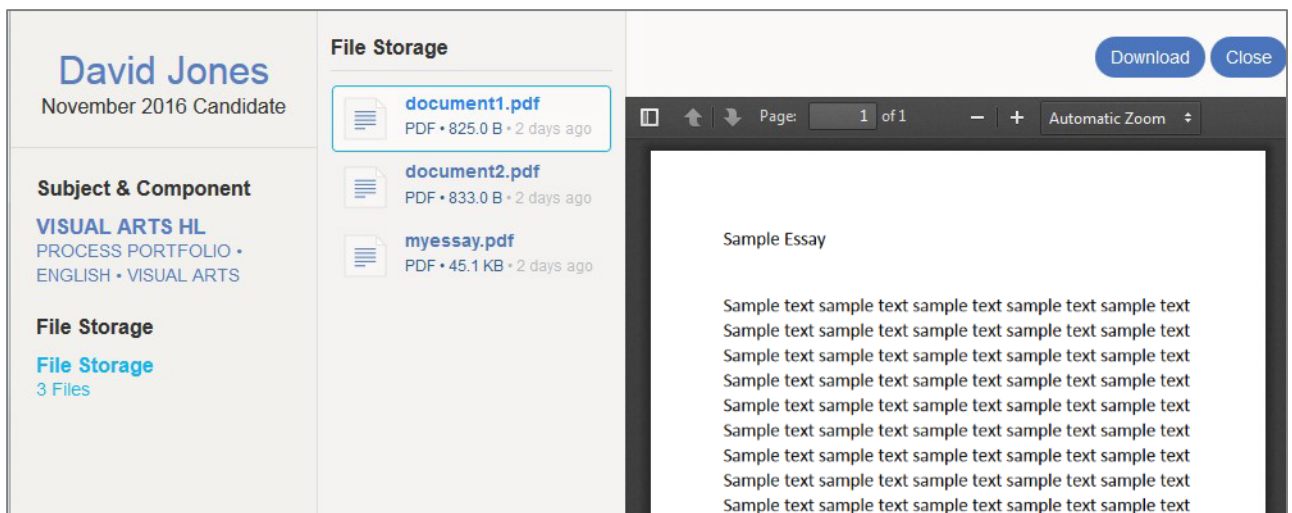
David Jones
November 2016 Candidate

Subject & Component

VISUAL ARTS HL
PROCESS PORTFOLIO • ENGLISH • VISUAL ARTS

File Storage

File Storage
3 Files

File Storage

document1.pdf
PDF • 825.0 B • 2 days ago

document2.pdf
PDF • 833.0 B • 2 days ago

myessay.pdf
PDF • 45.1 KB • 2 days ago

Download Close

Page: 1 of 1 − + Automatic Zoom

Sample Essay

Sample text sample text sample text sample text sample text
Sample text sample text sample text sample text sample text
Sample text sample text sample text sample text sample text
Sample text sample text sample text sample text sample text
Sample text sample text sample text sample text sample text
Sample text sample text sample text sample text sample text
Sample text sample text sample text sample text sample text
Sample text sample text sample text sample text sample text
Sample text sample text sample text sample text sample text